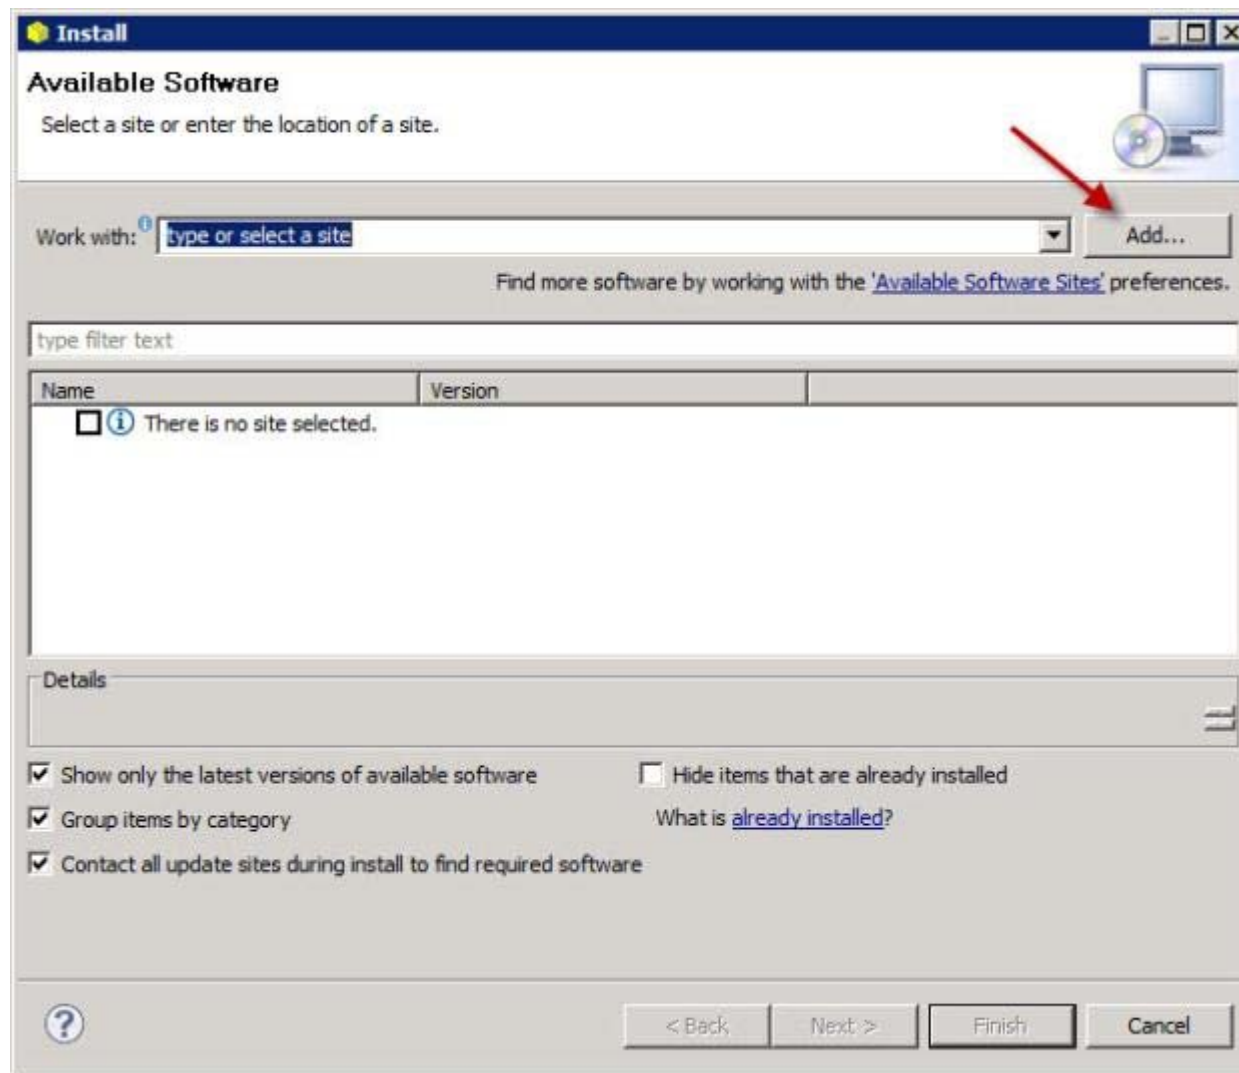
Install

Available Software

Select a site or enter the location of a site.

Work with: type or select a site

Add...

Find more software by working with the 'Available Software Sites' preferences.

type filter text

| Name | Version |
|---|---|
| There is no site selected. | |

Details

Show only the latest versions of available software

Hide items that are already installed

Group items by category

What is already installed?

Contact all update sites during install to find required software

< Back

Next >

Finish

Cancel